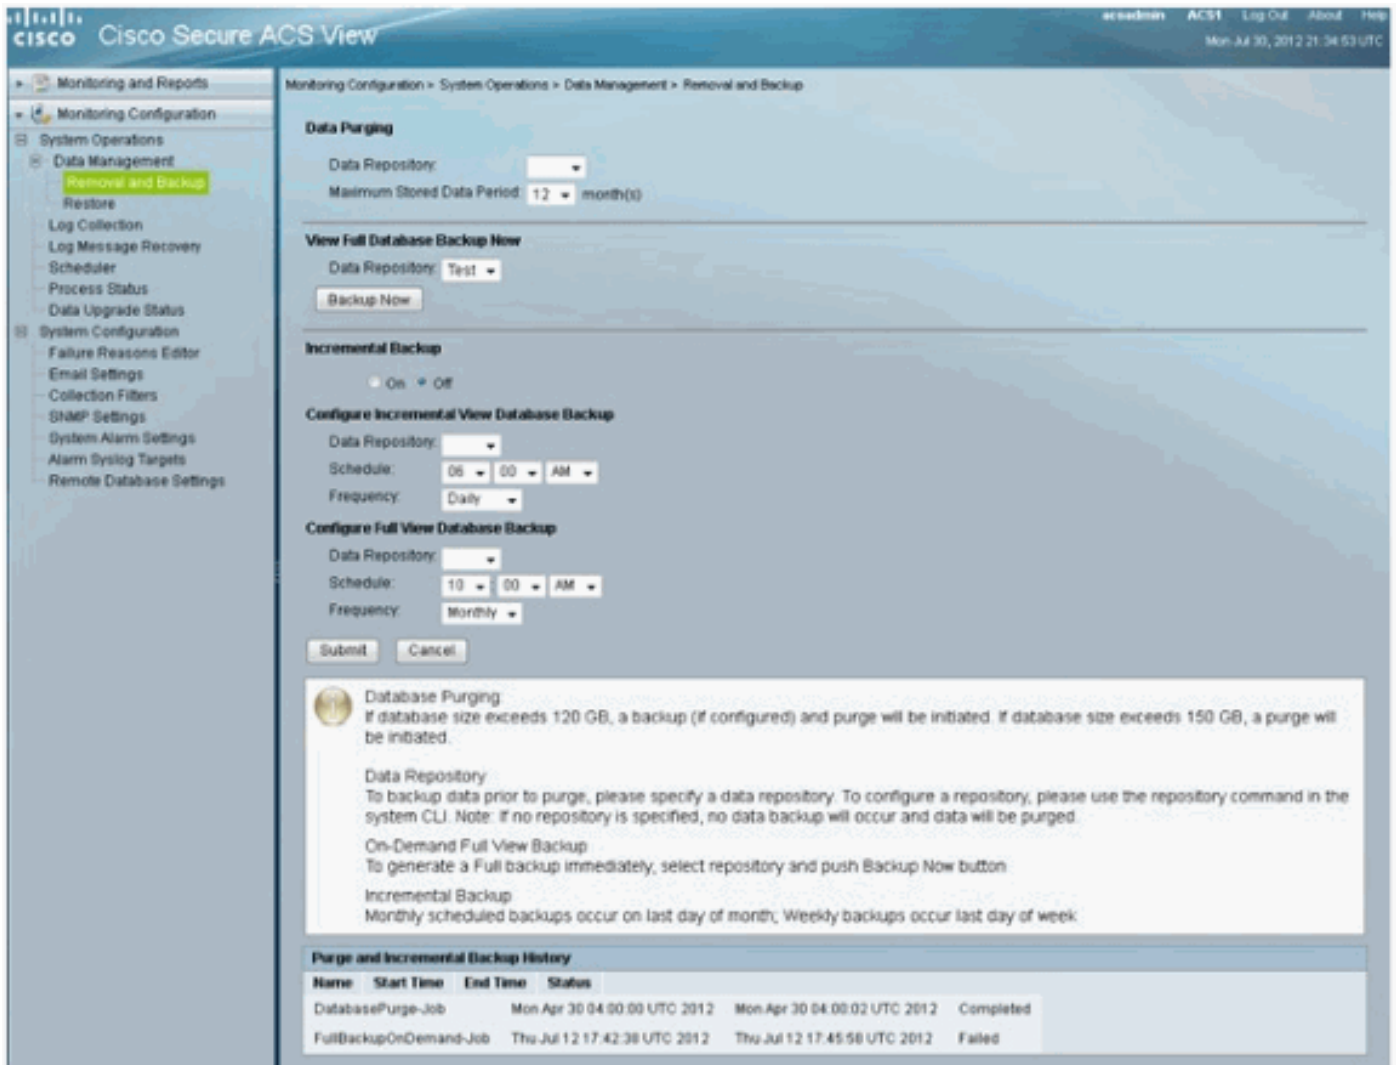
cisco Cisco Secure ACS View

acsadmin ACS1 Log Out About Help
Mon Jul 30, 2012 21:34:53 UTC

Monitoring and Reports
Monitoring Configuration
System Operations
Data Management
Removal and Backup
Restore
Log Collection
Log Message Recovery
Scheduler
Process Status
Data Upgrade Status
System Configuration
Failure Reasons Editor
Email Settings
Collection Filters
SNMP Settings
System Alarm Settings
Alarm Syslog Targets
Remote Database Settings

Monitoring Configuration > System Operations > Data Management > Removal and Backup

Data Purging

Data Repository:
Maximum Stored Data Period: 12 month(s)

View Full Database Backup Now

Data Repository: Test

Backup Now

Incremental Backup

On Off

Configure Incremental View Database Backup

Data Repository:
Schedule: 06 00 AM
Frequency: Daily

Configure Full View Database Backup

Data Repository:
Schedule: 10 00 AM
Frequency: Monthly

Submit Cancel

Database Purging
If database size exceeds 120 GB, a backup (if configured) and purge will be initiated. If database size exceeds 150 GB, a purge will be initiated.

Data Repository
To backup data prior to purge, please specify a data repository. To configure a repository, please use the repository command in the system CLI. Note: If no repository is specified, no data backup will occur and data will be purged.

On-Demand Full View Backup
To generate a Full backup immediately, select repository and push Backup Now button

Incremental Backup
Monthly scheduled backups occur on last day of month; Weekly backups occur last day of week

Purge and Incremental Backup History

| Name | Start Time | End Time | Status |
|---|---|---|---|
| DatabasePurge-Job | Mon Apr 30 04:00:00 UTC 2012 | Mon Apr 30 04:00:02 UTC 2012 | Completed |
| FullBackupOnDemand-Job | Thu Jul 12 17:42:38 UTC 2012 | Thu Jul 12 17:45:58 UTC 2012 | Failed |